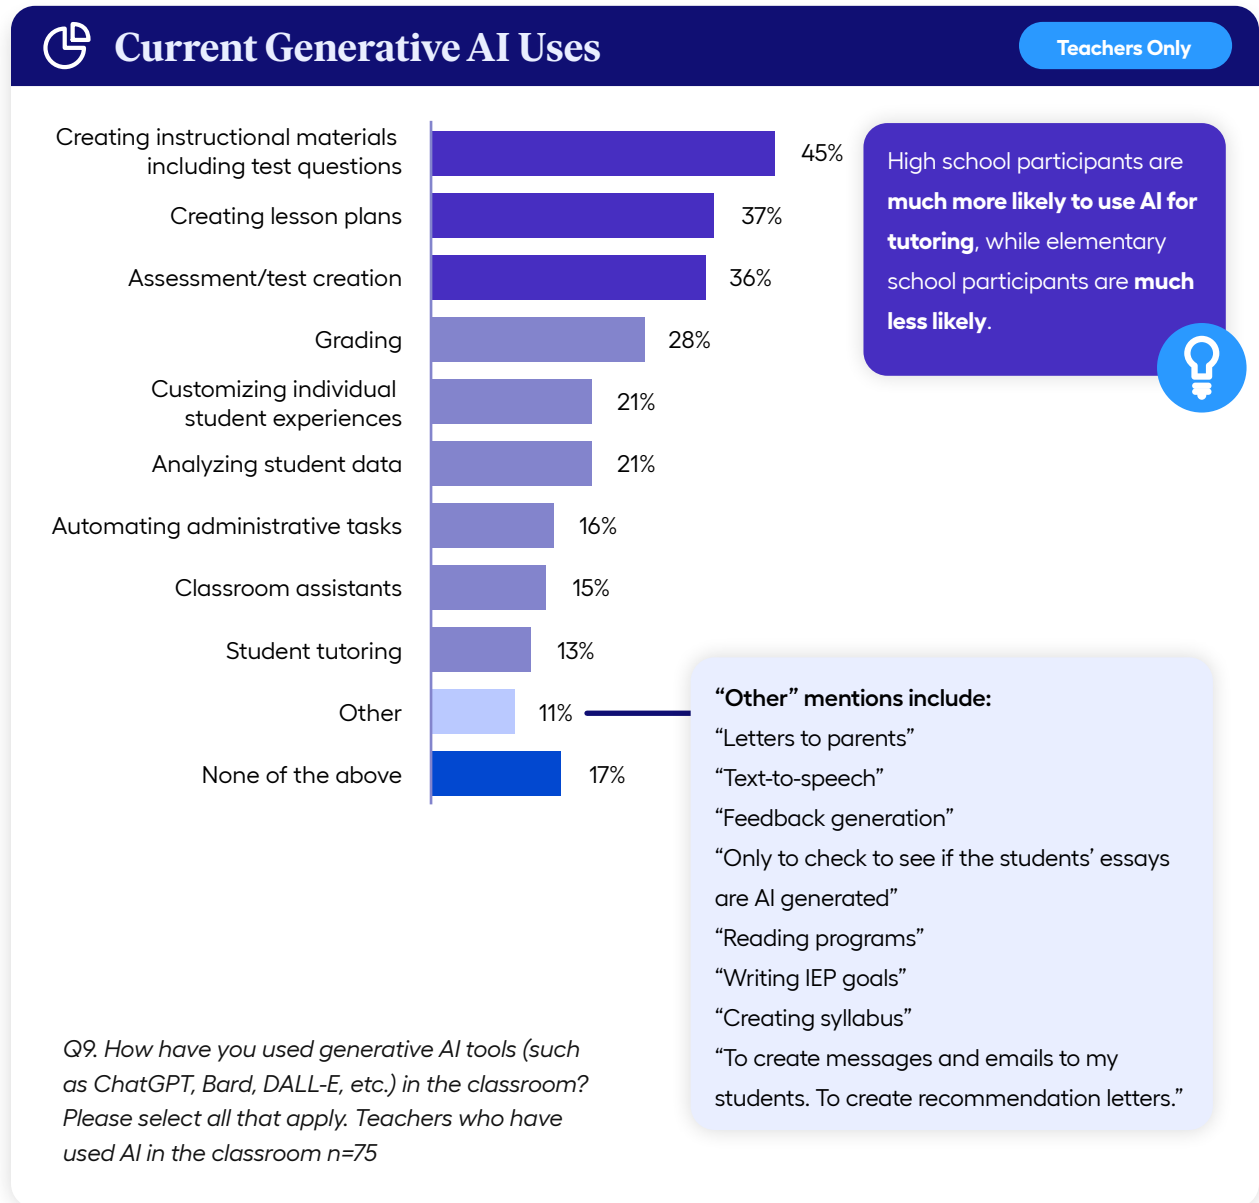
Current Generative AI Uses

Teachers Only

Creating instructional materials including test questions 45%
Creating lesson plans 37%
Assessment/test creation 36%
Grading 28%
Customizing individual student experiences 21%
Analyzing student data 21%
Automating administrative tasks 16%
Classroom assistants 15%
Student tutoring 13%
Other 11%
None of the above 17%

High school participants are **much more likely to use AI for tutoring**, while elementary school participants are **much less likely**.

**“Other” mentions include:**
“Letters to parents”
“Text-to-speech”
“Feedback generation”
“Only to check to see if the students’ essays are AI generated”
“Reading programs”
“Writing IEP goals”
“Creating syllabus”
“To create messages and emails to my students. To create recommendation letters.”

Q9. How have you used generative AI tools (such as ChatGPT, Bard, DALL-E, etc.) in the classroom? Please select all that apply. Teachers who have used AI in the classroom n=75